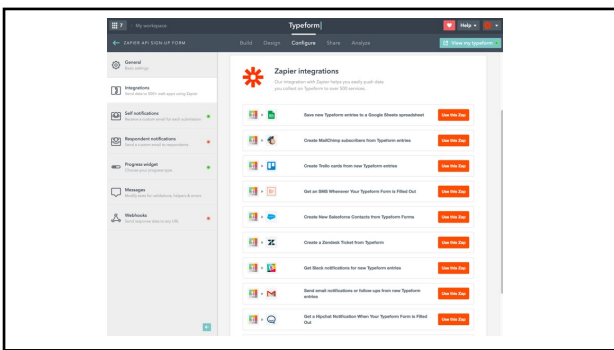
My workspace

Typeform

Help

ZAPIER API SIGN UP FORM

Build Design Configure Share Analyze

View my typeform

General
Basic settings

Integrations
Send data to 500+ web apps using Zapier

Self notifications
Receive a custom email for each submission

Respondent notifications
Send a custom email to respondents

Progress widget
Choose your progress type

Messages
Modify texts for validations, buttons & errors

Webhooks
Send response data to any URL

Zapier integrations

Our integration with Zapier helps you easily push data you collect on Typeform to over 500 services.

Save new Typeform entries to a Google Sheets spreadsheet
Use this Zap

Create MailChimp subscribers from Typeform entries
Use this Zap

Create Trello cards from new Typeform entries
Use this Zap

Get an SMS Whenever Your Typeform Form is Filled Out
Use this Zap

Create New Salesforce Contacts from Typeform Forms
Use this Zap

Create a Zendesk Ticket from Typeform
Use this Zap

Get Slack notifications for new Typeform entries
Use this Zap

Send email notifications or follow-ups from new Typeform entries
Use this Zap

Get a Hipchat Notification When Your Typeform Form is Filled Out
Use this Zap